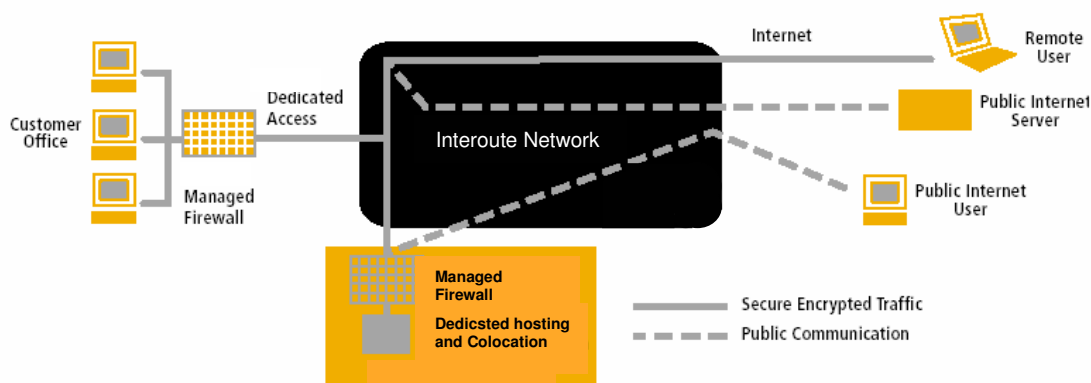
Internet

Remote User

Customer Office

Dedicated Access

Public Internet Server

Interoute Network

Managed Firewall

Public Internet User

Managed Firewall

Dedicsted hosting and Colocation

Secure Encrypted Traffic

Public Communication